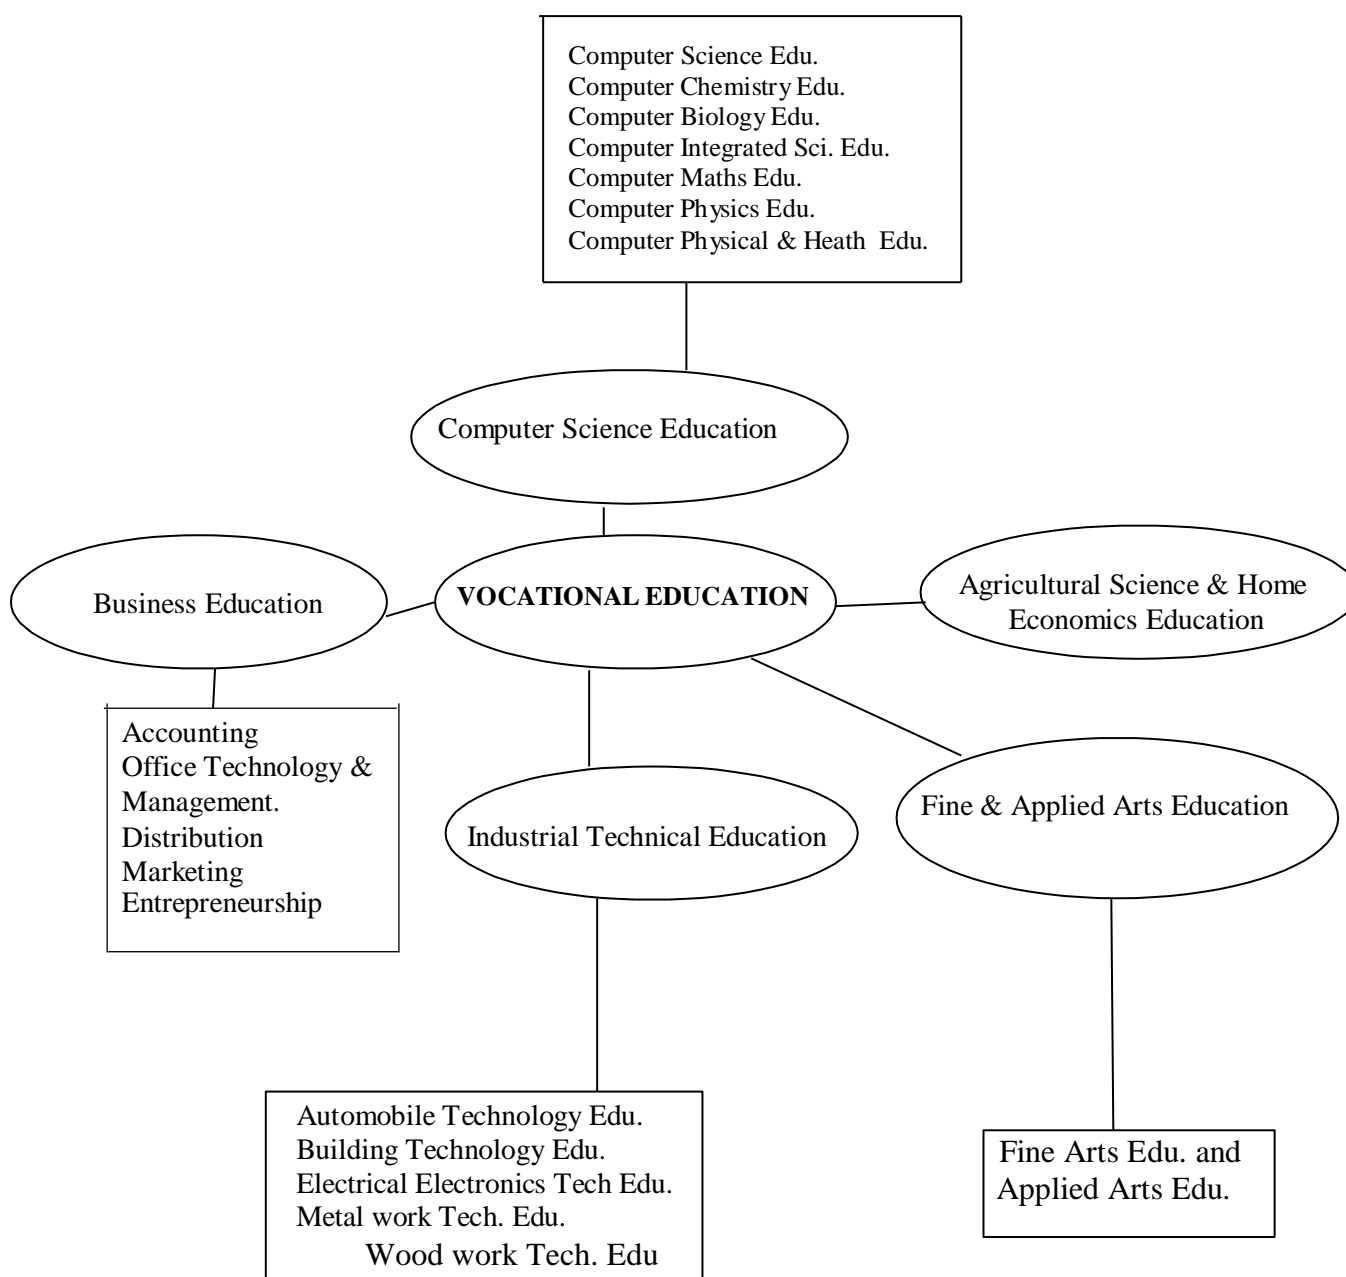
Computer Science Edu.
Computer Chemistry Edu.
Computer Biology Edu.
Computer Integrated Sci. Edu.
Computer Maths Edu.
Computer Physics Edu.
Computer Physical & Heath Edu.

Computer Science Education

Business Education

VOCATIONAL EDUCATION

Agricultural Science & Home Economics Education

Accounting
Office Technology & Management.
Distribution
Marketing
Entrepreneurship

Industrial Technical Education

Fine & Applied Arts Education

Automobile Technology Edu.
Building Technology Edu.
Electrical Electronics Tech Edu.
Metal work Tech. Edu.
Wood work Tech. Edu

Fine Arts Edu. and Applied Arts Edu.